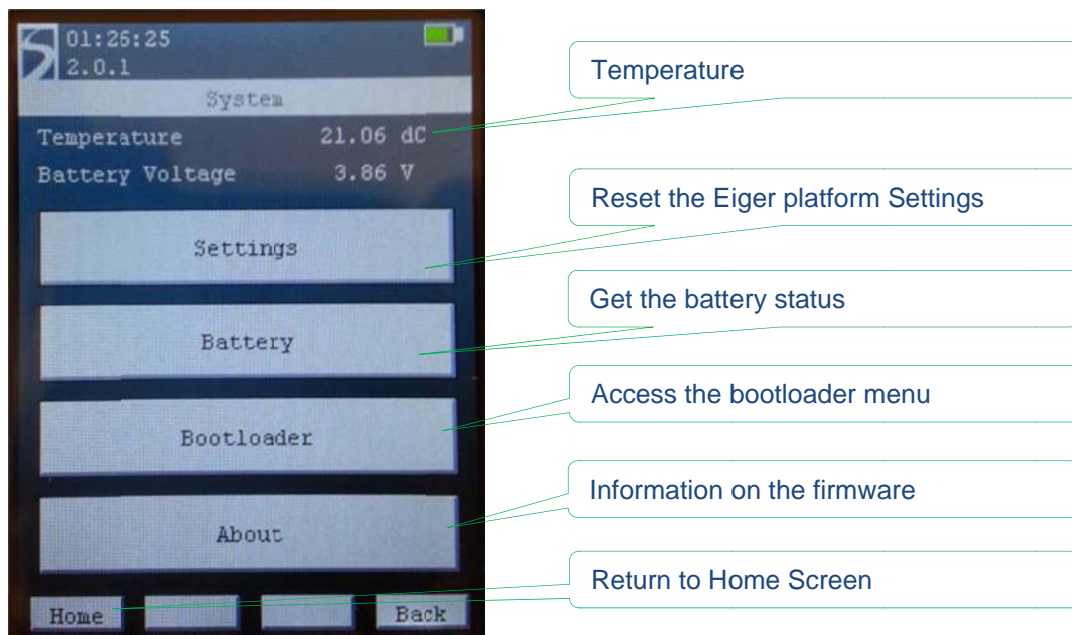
01:25:25
2.0.1

System

Temperature 21.06 dC

Battery Voltage 3.86 V

Settings

Battery

Bootloader

About

Home

Back

Temperature

Reset the Eiger platform Settings

Get the battery status

Access the bootloader menu

Information on the firmware

Return to Home Screen